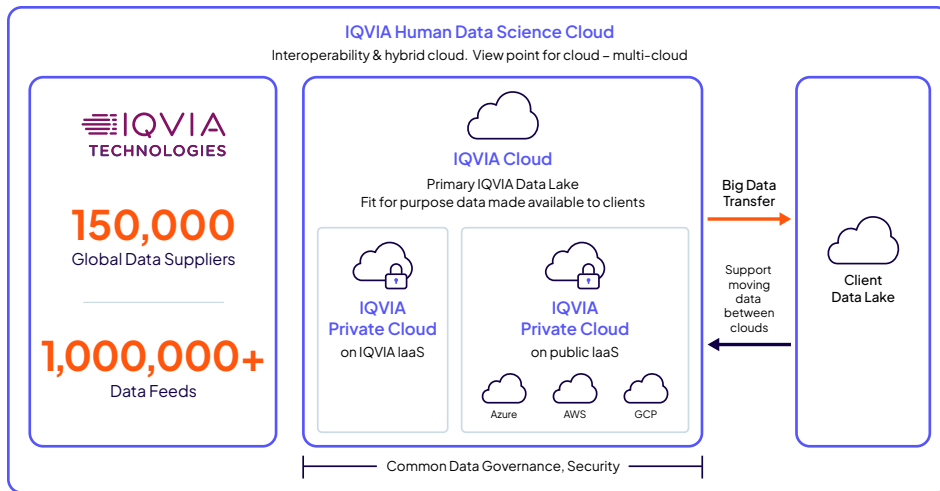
IQVIA Human Data Science Cloud

Interoperability & hybrid cloud. View point for cloud – multi-cloud

IQVIA TECHNOLOGIES

150,000
Global Data Suppliers

1,000,000+
Data Feeds

IQVIA Cloud
Primary IQVIA Data Lake
Fit for purpose data made available to clients

IQVIA Private Cloud
on IQVIA IaaS

IQVIA Private Cloud
on public IaaS

Azure

AWS

GCP

Big Data Transfer

Support moving data between clouds

Client Data Lake

Common Data Governance, Security